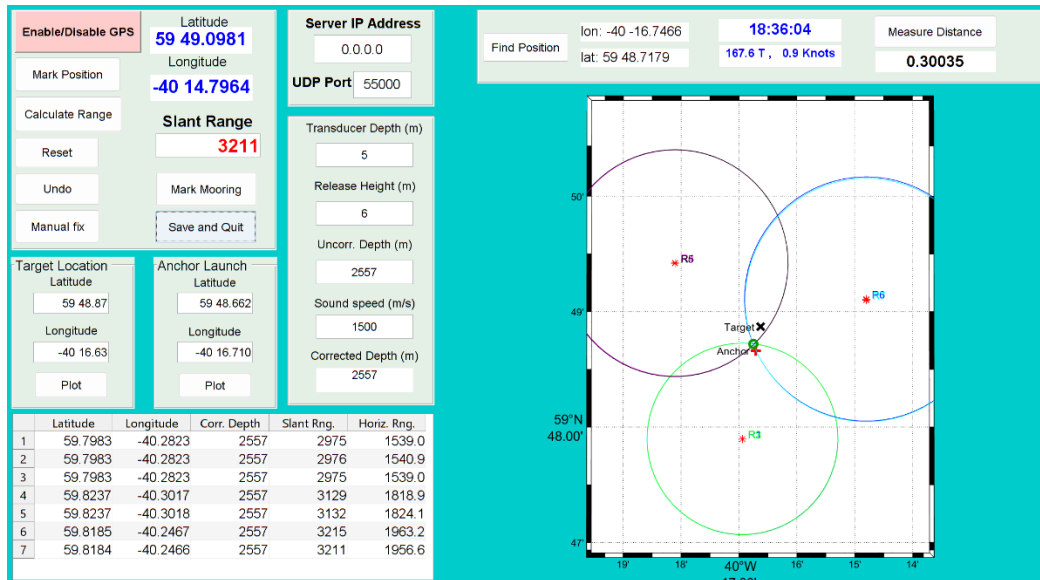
Enable/Disable GPS

Latitude
59 49.0981
Longitude
-40 14.7964

Mark Position

Calculate Range

Slant Range
3211

Reset

Undo

Mark Mooring

Manual fix

Save and Quit

Server IP Address
0.0.0.0
UDP Port 55000

Transducer Depth (m)
5
Release Height (m)
6
Uncorr. Depth (m)
2557
Sound speed (m/s)
1500
Corrected Depth (m)
2557

Target Location
Latitude
59 48.87
Longitude
-40 16.63
Plot

Anchor Launch
Latitude
59 48.662
Longitude
-40 16.710
Plot

| | Latitude | Longitude | Corr. Depth | Slant Rng. | Horiz. Rng. |
|---|---|---|---|---|---|
| 1 | 59.7983 | -40.2823 | 2557 | 2975 | 1539.0 |
| 2 | 59.7983 | -40.2823 | 2557 | 2976 | 1540.9 |
| 3 | 59.7983 | -40.2823 | 2557 | 2975 | 1539.0 |
| 4 | 59.8237 | -40.3017 | 2557 | 3129 | 1818.9 |
| 5 | 59.8237 | -40.3018 | 2557 | 3132 | 1824.1 |
| 6 | 59.8185 | -40.2467 | 2557 | 3215 | 1963.2 |
| 7 | 59.8184 | -40.2466 | 2557 | 3211 | 1956.6 |

Find Position
lon: -40 -16.7466
lat: 59 48.7179
18:36:04
167.6 T , 0.9 Knots
Measure Distance
0.30035

50'
R5
R6
49'
Target
Anchor
59°N
48.00'
R3
47'
19'
18'
40°W
16'
15'
14'
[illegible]